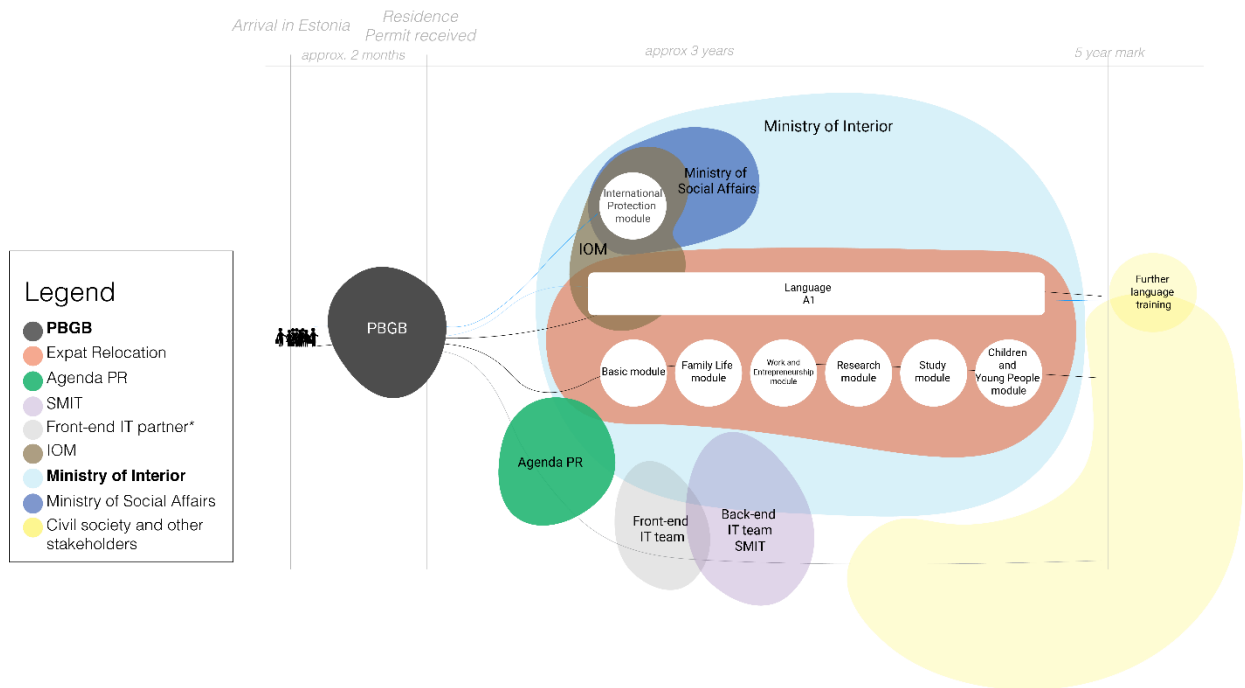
Arrival in Estonia

Residence Permit received

approx. 2 months

approx 3 years

5 year mark

Ministry of Interior

Ministry of Social Affairs

International Protection module

IOM

Language A1

Further language training

PBGB

Basic module

Family Life module

Work and Entrepreneurship module

Research module

Study module

Children and Young People module

Agenda PR

Front-end IT team

Back-end IT team SMIT

Legend

**PBGB**

Expat Relocation

Agenda PR

SMIT

Front-end IT partner*

IOM

**Ministry of Interior**

Ministry of Social Affairs

Civil society and other stakeholders